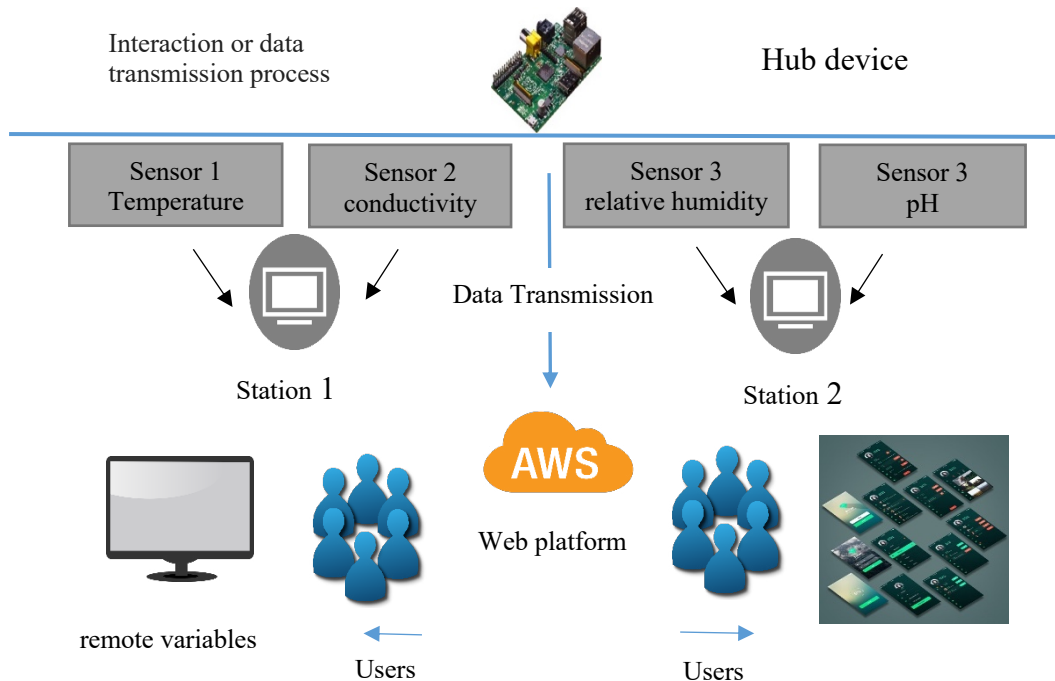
Interaction or data transmission process

Hub device

Sensor 1
Temperature

Sensor 2
conductivity

Sensor 3
relative humidity

Sensor 3
pH

Data Transmission

Station 1

Station 2

AWS

Web platform

remote variables

Users

Users